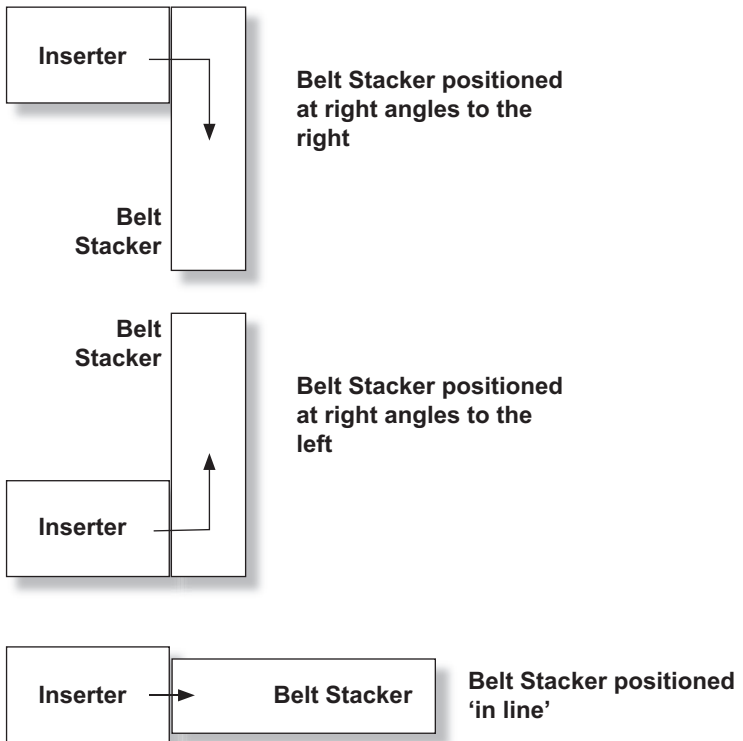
Inserter

Belt Stacker

Belt Stacker positioned at right angles to the right

Belt Stacker

Inserter

Belt Stacker positioned at right angles to the left

Inserter

Belt Stacker

Belt Stacker positioned 'in line'